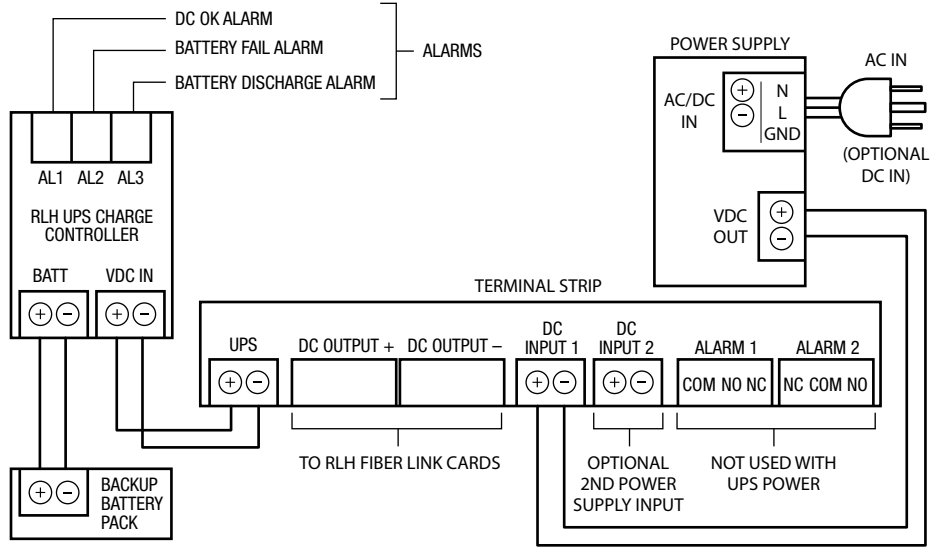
DC OK ALARM
BATTERY FAIL ALARM
BATTERY DISCHARGE ALARM
ALARMS

AL1 AL2 AL3
RLH UPS CHARGE CONTROLLER
BATT
VDC IN
$\oplus$ $\ominus$
$\oplus$ $\ominus$

BACKUP BATTERY PACK
$\oplus$ $\ominus$

POWER SUPPLY
AC/DC IN
$\oplus$ $\ominus$
N
L
GND
AC IN
(OPTIONAL DC IN)
VDC OUT
$\oplus$ $\ominus$

TERMINAL STRIP
UPS
$\oplus$ $\ominus$
DC OUTPUT +
DC OUTPUT –
DC INPUT 1
$\oplus$ $\ominus$
DC INPUT 2
$\oplus$ $\ominus$
ALARM 1
COM NO NC
ALARM 2
NC COM NO

TO RLH FIBER LINK CARDS
OPTIONAL 2ND POWER SUPPLY INPUT
NOT USED WITH UPS POWER